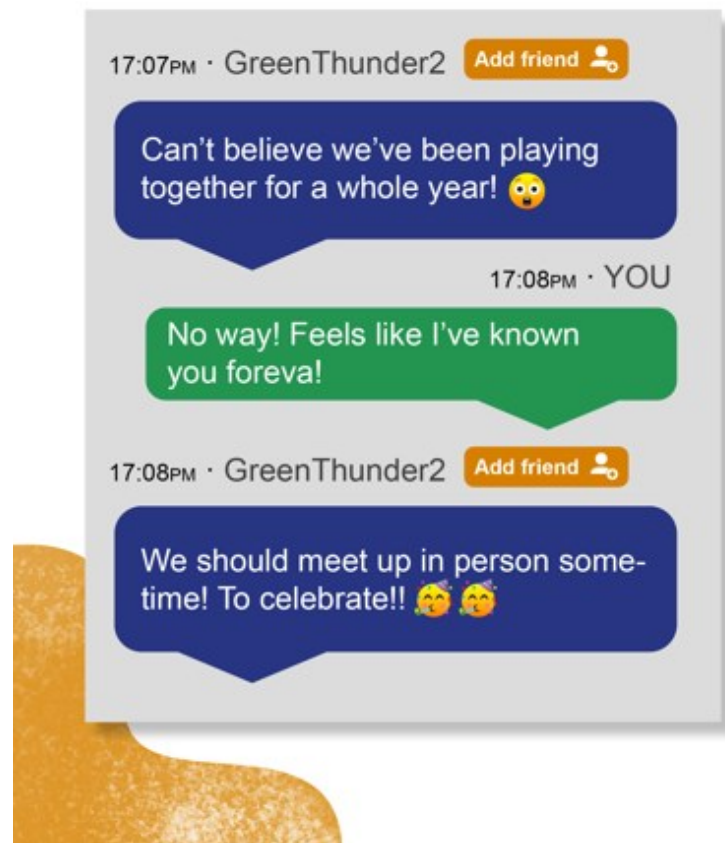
17:07PM · GreenThunder2 Add friend

Can't believe we've been playing together for a whole year! 😳

17:08PM · YOU

No way! Feels like I've known you foreva!

17:08PM · GreenThunder2 Add friend

We should meet up in person sometime! To celebrate!! 🥳🥳